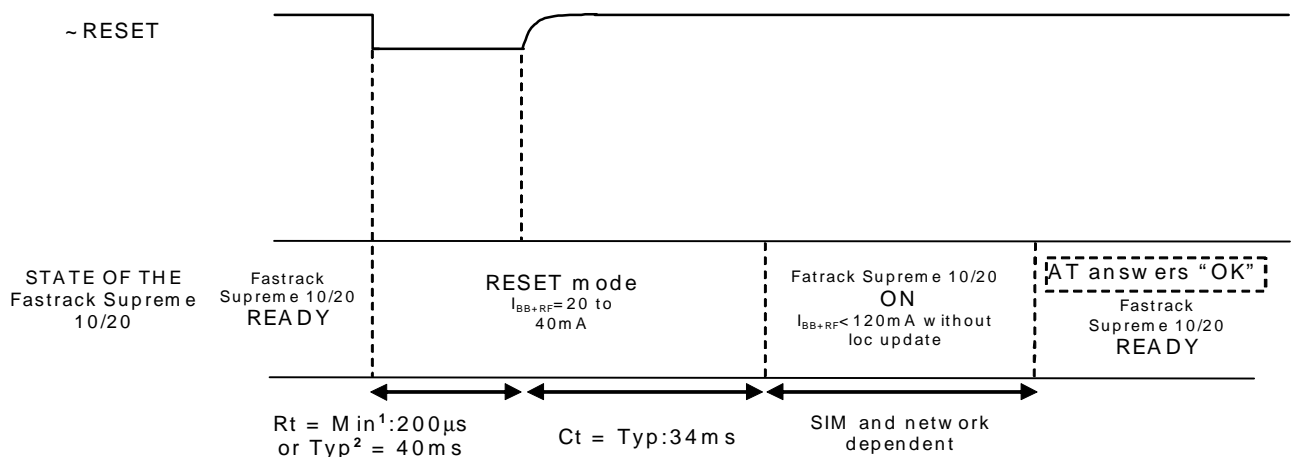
~RESET

STATE OF THE Fastrack Supreme 10/20

Fastrack Supreme 10/20 READY

RESET mode $I_{BB+RF}$=20 to 40mA

Fatrack Supreme 10/20 ON $I_{BB+RF}$<120mA without loc update

AT answers "OK"

Fastrack Supreme 10/20 READY

Rt = Min$^1$:200µs or Typ$^2$ = 40ms

Ct = Typ:34ms

SIM and network dependent